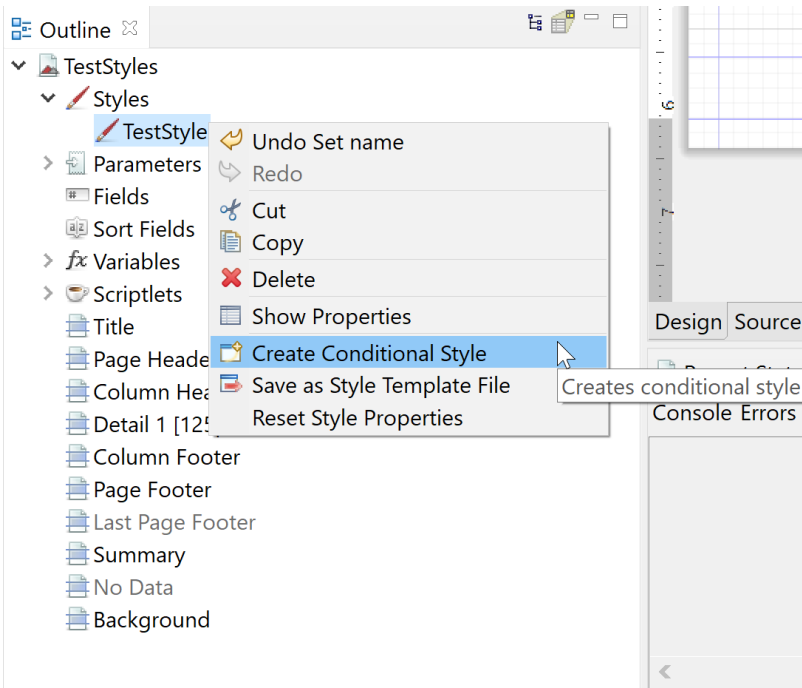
Outline ⊠

TestStyles
Styles
TestStyle
Parameters
Fields
Sort Fields
Variables
Scriptlets
Title
Page Heade
Column Hea
Detail 1 [125
Column Footer
Page Footer
Last Page Footer
Summary
No Data
Background

Undo Set name
Redo
Cut
Copy
Delete
Show Properties
Create Conditional Style
Save as Style Template File
Reset Style Properties

Creates conditional style

Design Source

Console Errors